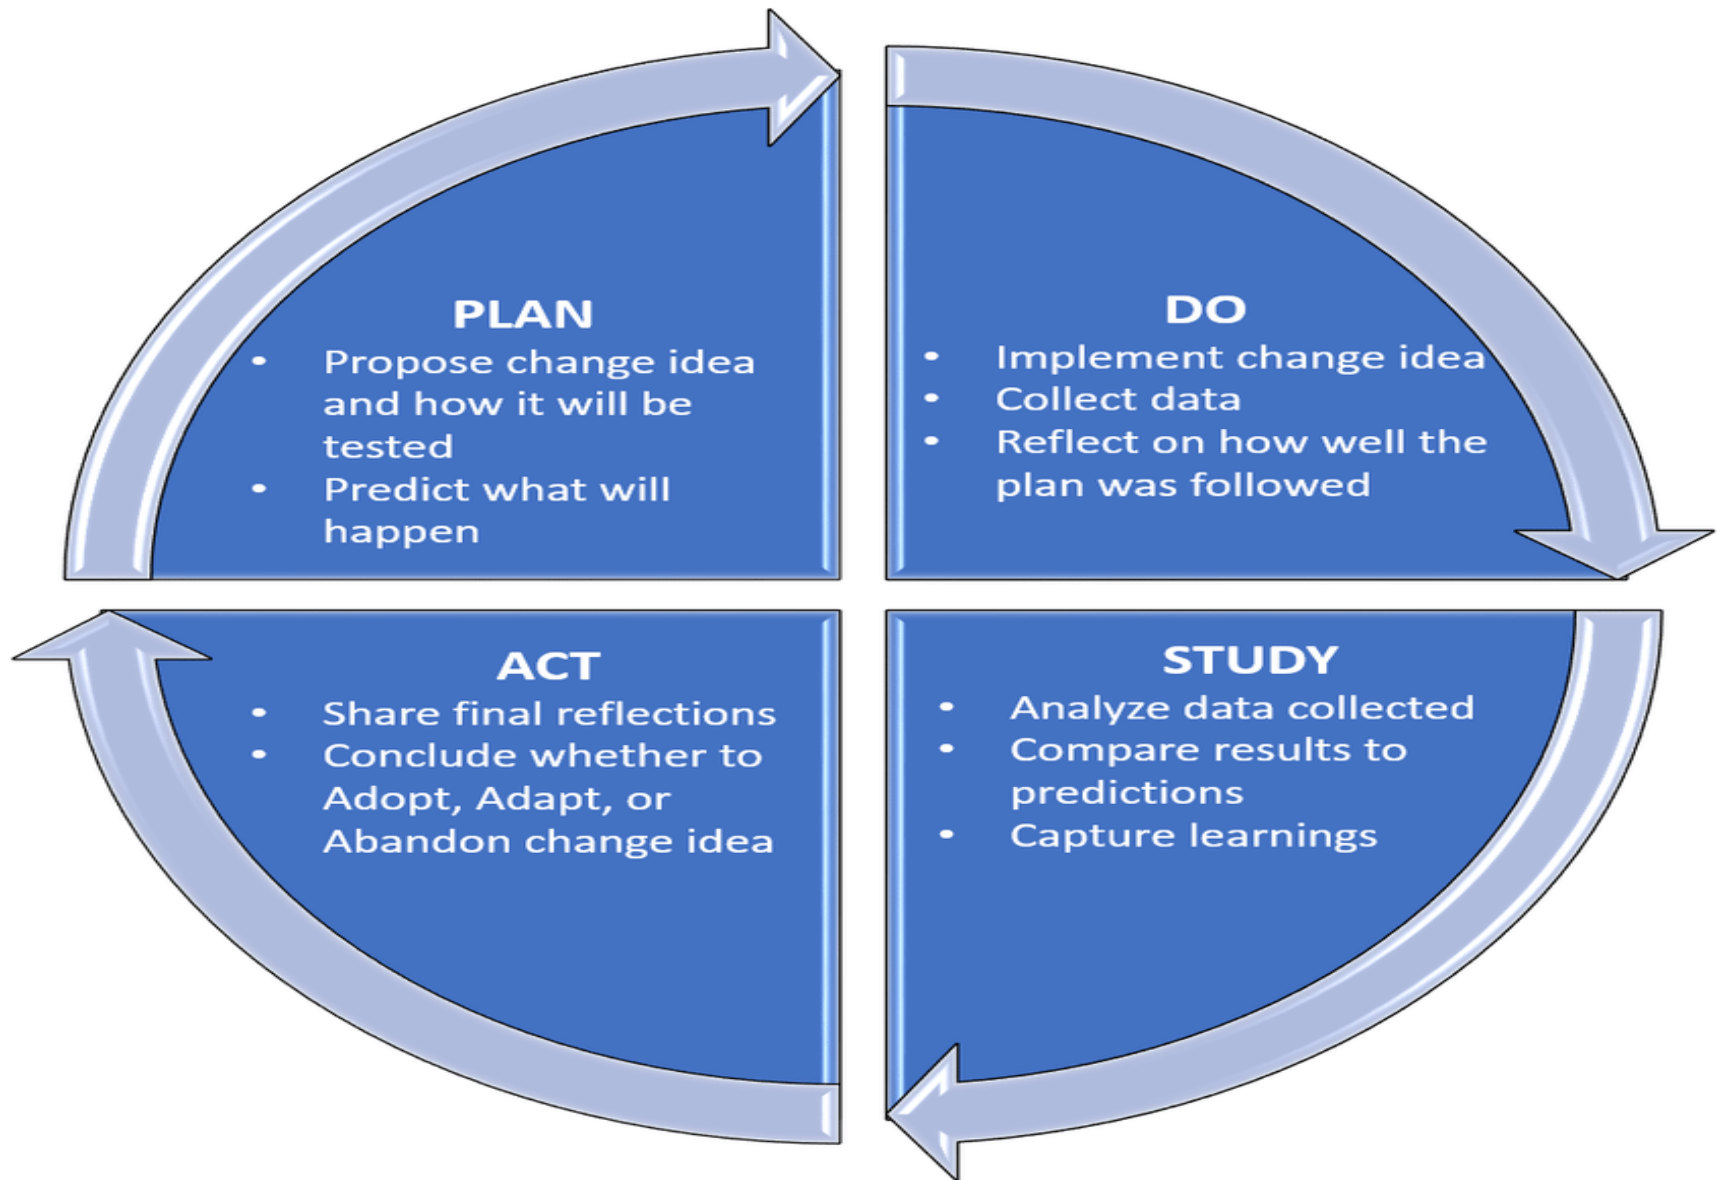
PLAN

- Propose change idea and how it will be tested
- Predict what will happen

DO

- Implement change idea
- Collect data
- Reflect on how well the plan was followed

ACT

- Share final reflections
- Conclude whether to Adopt, Adapt, or Abandon change idea

STUDY

- Analyze data collected
- Compare results to predictions
- Capture learnings